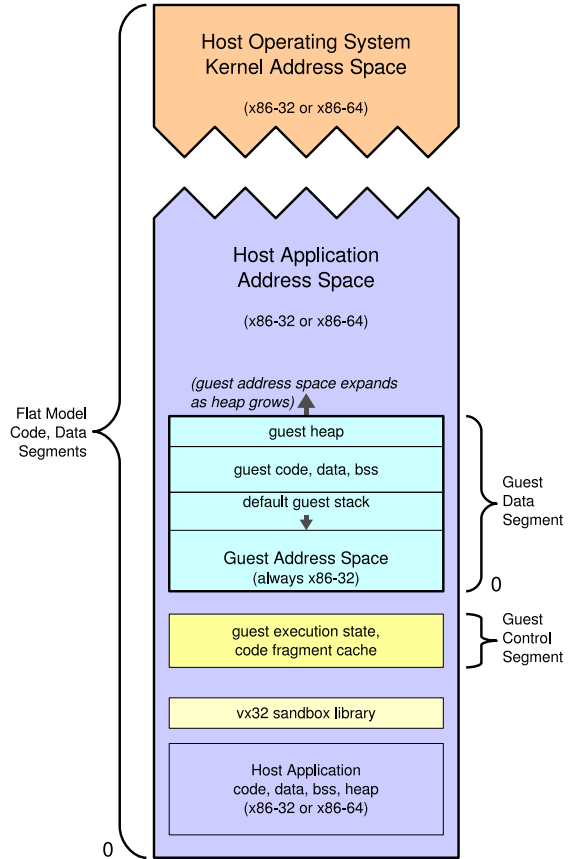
Host Operating System
Kernel Address Space

(x86-32 or x86-64)

Host Application
Address Space

(x86-32 or x86-64)

(guest address space expands as heap grows)

guest heap

guest code, data, bss

default guest stack

Guest Address Space
(always x86-32)

guest execution state,
code fragment cache

vx32 sandbox library

Host Application
code, data, bss, heap
(x86-32 or x86-64)

Flat Model
Code, Data
Segments

0

Guest
Data
Segment

0

Guest
Control
Segment